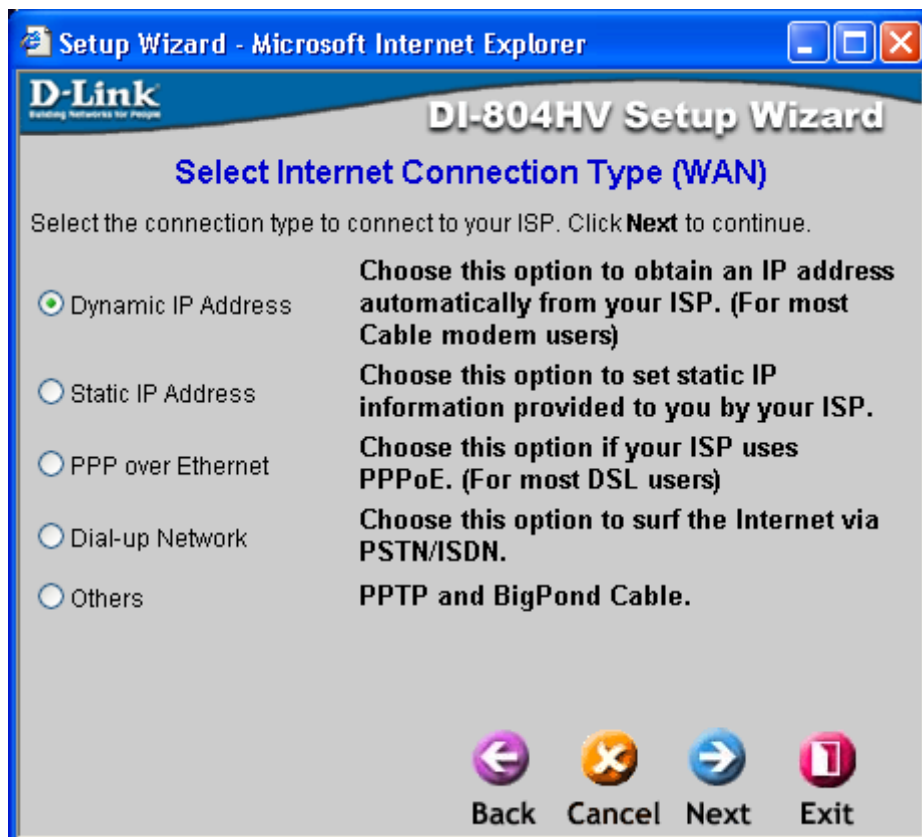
Setup Wizard - Microsoft Internet Explorer

D-Link
Building Networks for People

DI-804HV Setup Wizard

Select Internet Connection Type (WAN)

Select the connection type to connect to your ISP. Click **Next** to continue.

| | |
|---|---|
| Dynamic IP Address | Choose this option to obtain an IP address automatically from your ISP. (For most Cable modem users) |
| Static IP Address | Choose this option to set static IP information provided to you by your ISP. |
| PPP over Ethernet | Choose this option if your ISP uses PPPoE. (For most DSL users) |
| Dial-up Network | Choose this option to surf the Internet via PSTN/ISDN. |
| Others | PPTP and BigPond Cable. |

Back Cancel Next Exit